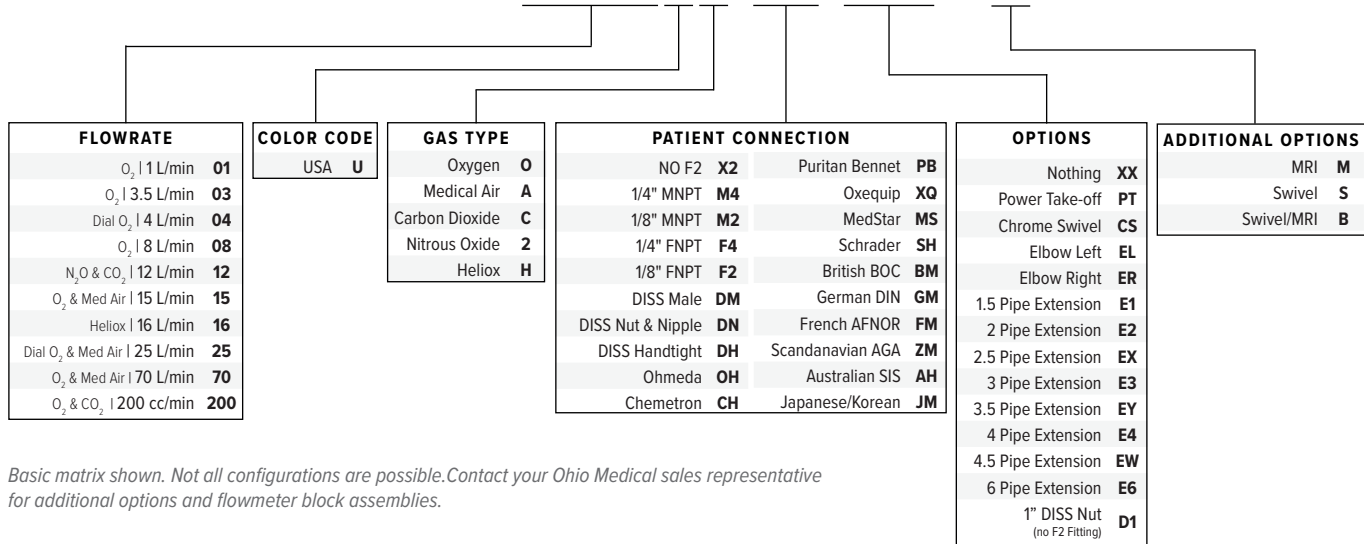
| FLOWRATE | |
|---|---|
| $O_2$ \| 1 L/min | **01** |
| $O_2$ \| 3.5 L/min | **03** |
| Dial $O_2$ \| 4 L/min | **04** |
| $O_2$ \| 8 L/min | **08** |
| $N_2O$ & $CO_2$ \| 12 L/min | **12** |
| $O_2$ & Med Air \| 15 L/min | **15** |
| Heliox \| 16 L/min | **16** |
| Dial $O_2$ & Med Air \| 25 L/min | **25** |
| $O_2$ & Med Air \| 70 L/min | **70** |
| $O_2$ & $CO_2$ \| 200 cc/min | **200** |

| COLOR CODE | |
|---|---|
| USA | **U** |

| GAS TYPE | |
|---|---|
| Oxygen | **O** |
| Medical Air | **A** |
| Carbon Dioxide | **C** |
| Nitrous Oxide | **2** |
| Heliox | **H** |

| PATIENT CONNECTION | | | |
|---|---|---|---|
| NO F2 | **X2** | Puritan Bennet | **PB** |
| 1/4" MNPT | **M4** | Oxequip | **XQ** |
| 1/8" MNPT | **M2** | MedStar | **MS** |
| 1/4" FNPT | **F4** | Schrader | **SH** |
| 1/8" FNPT | **F2** | British BOC | **BM** |
| DISS Male | **DM** | German DIN | **GM** |
| DISS Nut & Nipple | **DN** | French AFNOR | **FM** |
| DISS Handtight | **DH** | Scandanavian AGA | **ZM** |
| Ohmeda | **OH** | Australian SIS | **AH** |
| Chemetron | **CH** | Japanese/Korean | **JM** |

| OPTIONS | |
|---|---|
| Nothing | **XX** |
| Power Take-off | **PT** |
| Chrome Swivel | **CS** |
| Elbow Left | **EL** |
| Elbow Right | **ER** |
| 1.5 Pipe Extension | **E1** |
| 2 Pipe Extension | **E2** |
| 2.5 Pipe Extension | **EX** |
| 3 Pipe Extension | **E3** |
| 3.5 Pipe Extension | **EY** |
| 4 Pipe Extension | **E4** |
| 4.5 Pipe Extension | **EW** |
| 6 Pipe Extension | **E6** |
| 1" DISS Nut (no F2 Fitting) | **D1** |

| ADDITIONAL OPTIONS | |
|---|---|
| MRI | **M** |
| Swivel | **S** |
| Swivel/MRI | **B** |

Basic matrix shown. Not all configurations are possible.Contact your Ohio Medical sales representative for additional options and flowmeter block assemblies.